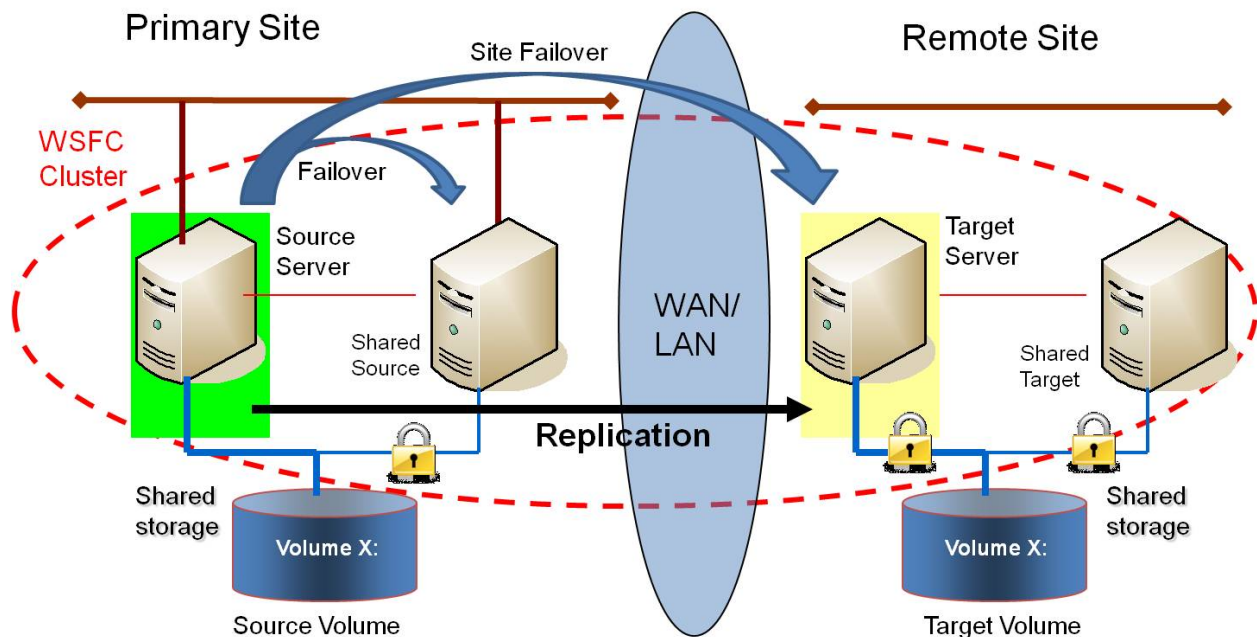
Primary Site

Site Failover

Remote Site

WSFC Cluster

Failover

Source Server

Shared Source

WAN/ LAN

Target Server

Shared Target

Replication

Shared storage

Volume X:

Source Volume

Volume X:

Shared storage

Target Volume